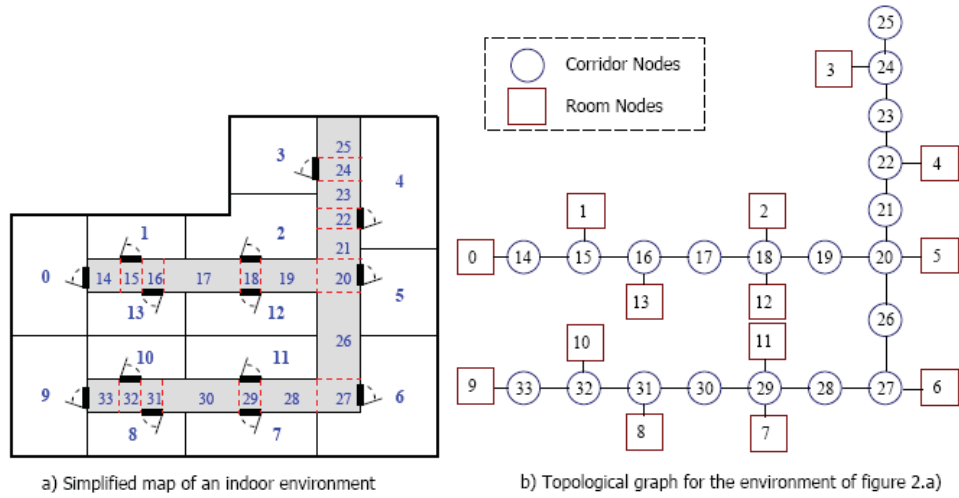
3
25
24
23
22
4
21
1
2
0
14
15
16
17
18
19
20
5
13
12
26
10
11
9
33
32
31
30
29
28
27
6
8
7

a) Simplified map of an indoor environment

Corridor Nodes
Room Nodes

25
3
24
23
22
4
21
1
2
0
14
15
16
17
18
19
20
5
13
12
26
10
11
9
33
32
31
30
29
28
27
6
8
7

b) Topological graph for the environment of figure 2.a)